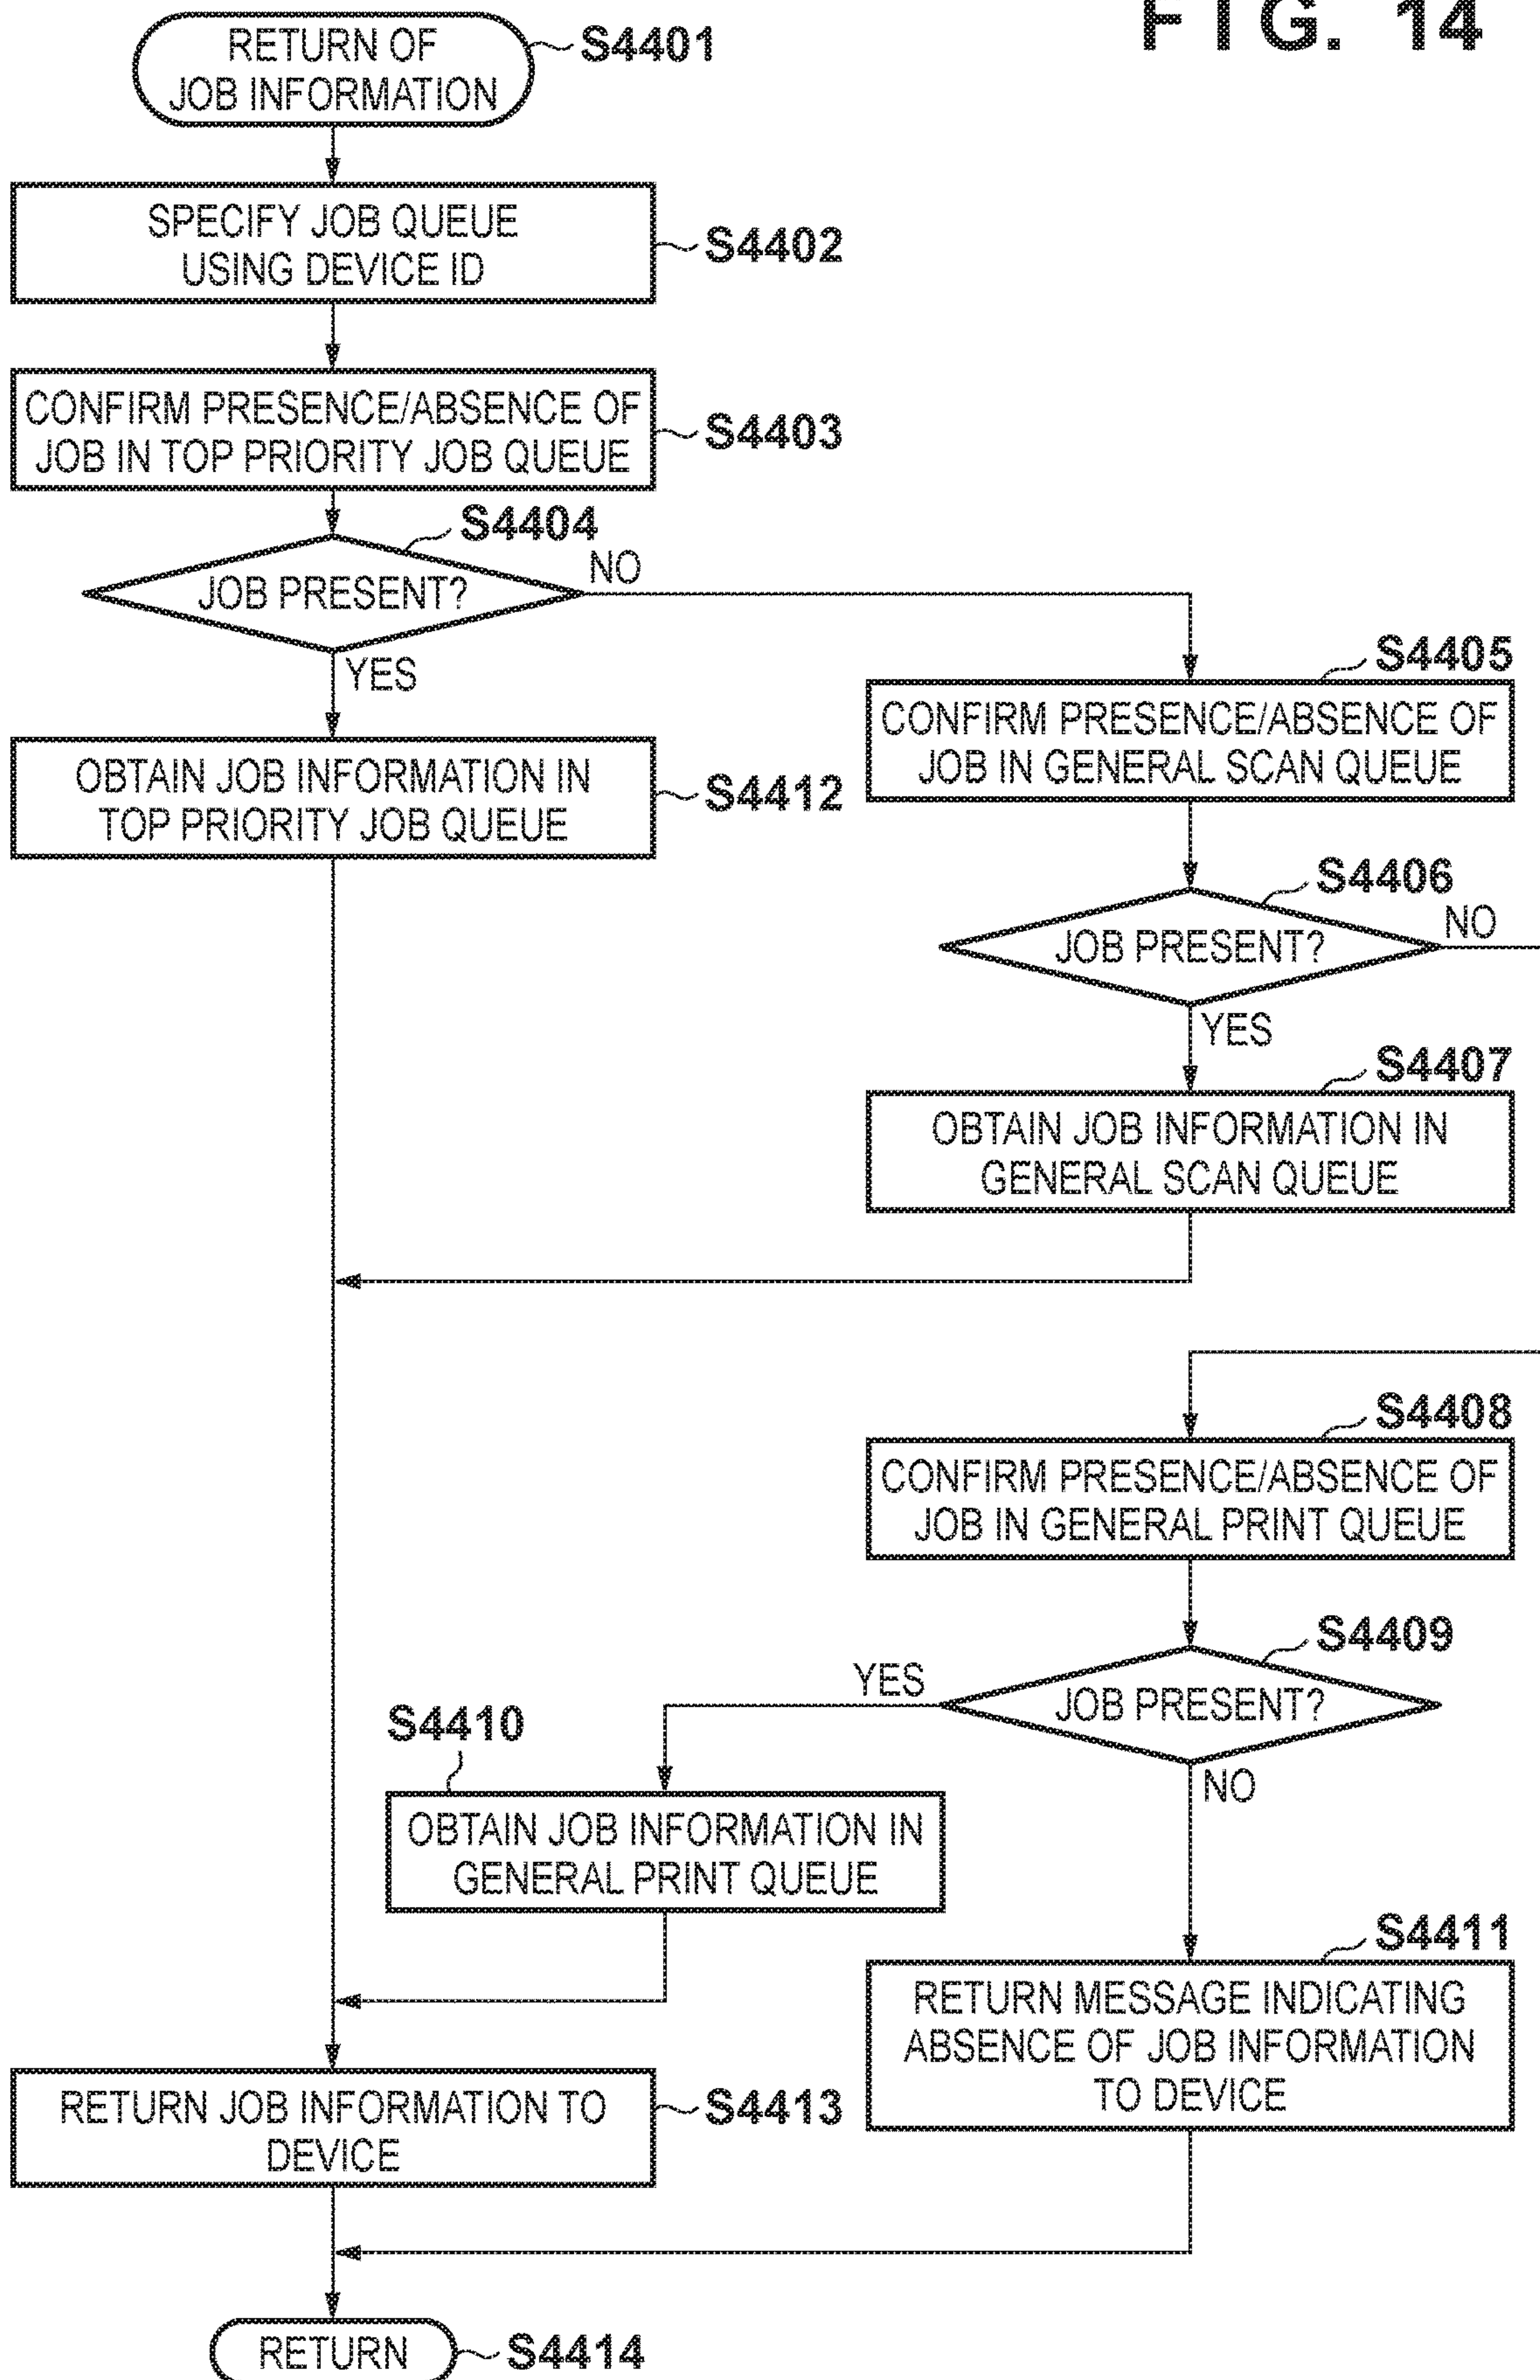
FIG. 14

RETURN OF JOB INFORMATION
S4401

SPECIFY JOB QUEUE USING DEVICE ID
S4402

CONFIRM PRESENCE/ABSENCE OF JOB IN TOP PRIORITY JOB QUEUE
S4403

S4404
JOB PRESENT?
NO
YES

OBTAIN JOB INFORMATION IN TOP PRIORITY JOB QUEUE
S4412

S4405
CONFIRM PRESENCE/ABSENCE OF JOB IN GENERAL SCAN QUEUE

S4406
JOB PRESENT?
NO
YES

S4407
OBTAIN JOB INFORMATION IN GENERAL SCAN QUEUE

S4408
CONFIRM PRESENCE/ABSENCE OF JOB IN GENERAL PRINT QUEUE

S4409
YES
JOB PRESENT?
NO

S4410
OBTAIN JOB INFORMATION IN GENERAL PRINT QUEUE

S4411
RETURN MESSAGE INDICATING ABSENCE OF JOB INFORMATION TO DEVICE

RETURN JOB INFORMATION TO DEVICE
S4413

RETURN
S4414